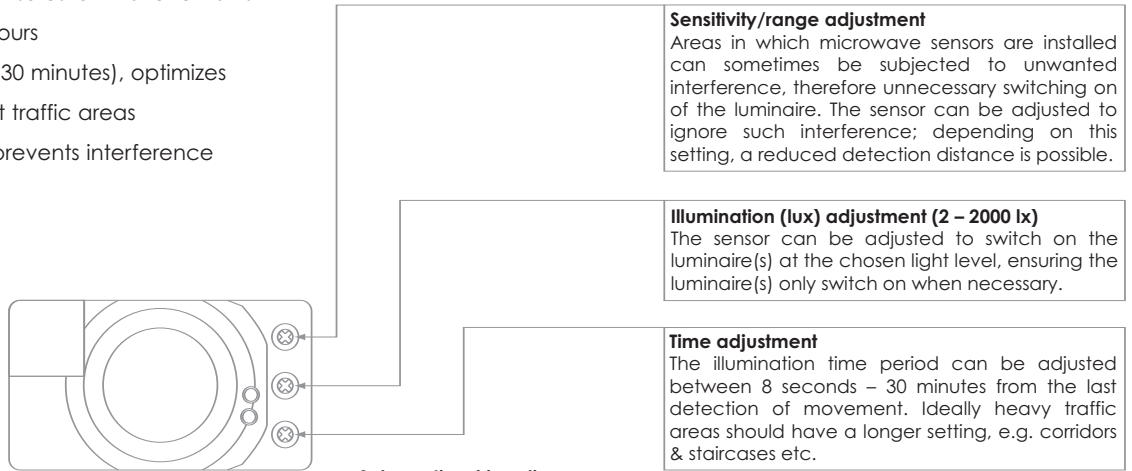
ours

30 minutes), optimizes

t traffic areas

prevents interference

**Sensitivity/range adjustment**
Areas in which microwave sensors are installed can sometimes be subjected to unwanted interference, therefore unnecessary switching on of the luminaire. The sensor can be adjusted to ignore such interference; depending on this setting, a reduced detection distance is possible.

**Illumination (lux) adjustment (2 – 2000 lx)**
The sensor can be adjusted to switch on the luminaire(s) at the chosen light level, ensuring the luminaire(s) only switch on when necessary.

**Time adjustment**
The illumination time period can be adjusted between 8 seconds – 30 minutes from the last detection of movement. Ideally heavy traffic areas should have a longer setting, e.g. corridors & staircases etc.

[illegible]